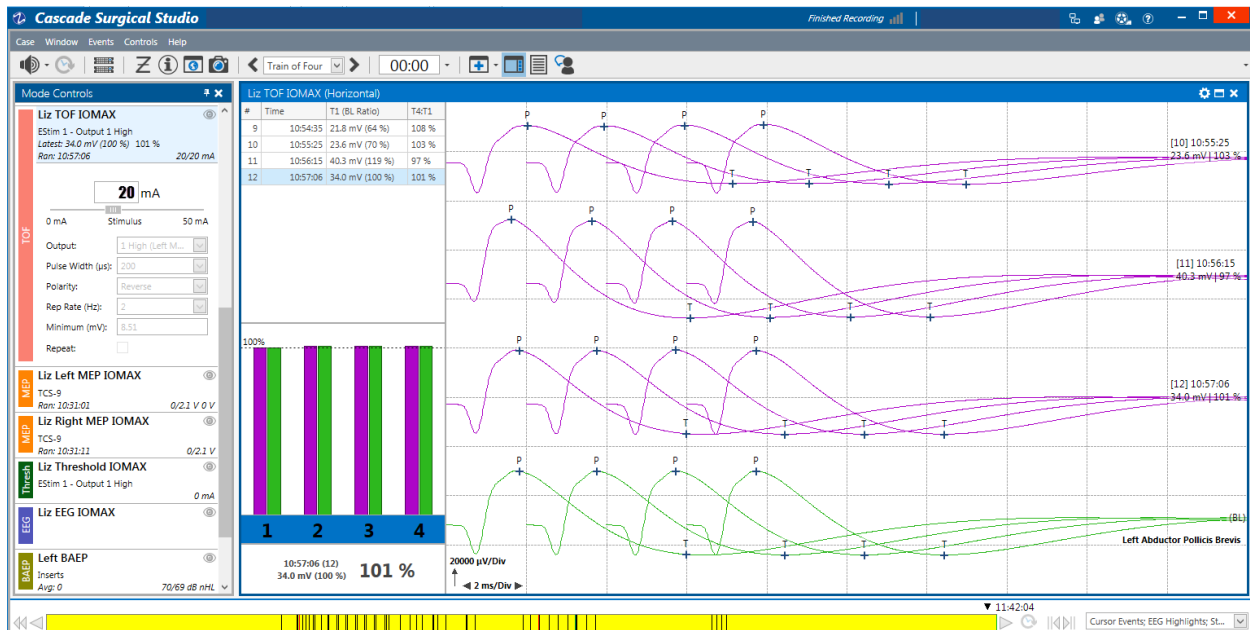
Cascade Surgical Studio
Finished Recording

Case Window Events Controls Help

Train of Four 00:00

Mode Controls

Liz TOF IOMAX
EStim 1 - Output 1 High
Latest: 34.0 mV (100 %) 101 %
Ran: 10:57:06 20/20 mA

TOF

20 mA
0 mA Stimulus 50 mA

Output: 1 High (Left M...
Pulse Width (µs): 200
Polarity: Reverse
Rep Rate (Hz): 2
Minimum (mV): 8.51
Repeat:

MEP
Liz Left MEP IOMAX
TCS-9
Ran: 10:31:01 0/2.1 V 0 V

MEP
Liz Right MEP IOMAX
TCS-9
Ran: 10:31:11 0/2.1 V 0 V

Thresh
Liz Threshold IOMAX
EStim 1 - Output 1 High
0 mA

EEG
Liz EEG IOMAX

BAEP
Left BAEP
Inserts
Avg: 0 70/69 dB nHL

Liz TOF IOMAX (Horizontal)

| # | Time | T1 (BL Ratio) | T4:T1 |
|---|---|---|---|
| 9 | 10:54:35 | 21.8 mV (64 %) | 108 % |
| 10 | 10:55:25 | 23.6 mV (70 %) | 103 % |
| 11 | 10:56:15 | 40.3 mV (119 %) | 97 % |
| 12 | 10:57:06 | 34.0 mV (100 %) | 101 % |

100%

1 2 3 4

10:57:06 (12)
34.0 mV (100 %)
101 %

P P P P T T T T
[10] 10:55:25
23.6 mV | 103 %
P P P P T T T T
[11] 10:56:15
40.3 mV | 97 %
P P P P T T T T
[12] 10:57:06
34.0 mV | 101 %
P P P P T T T T
(BL)
Left Abductor Pollicis Brevis

20000 µV/Div
2 ms/Div

11:42:04
Cursor Events; EEG Highlights; St...